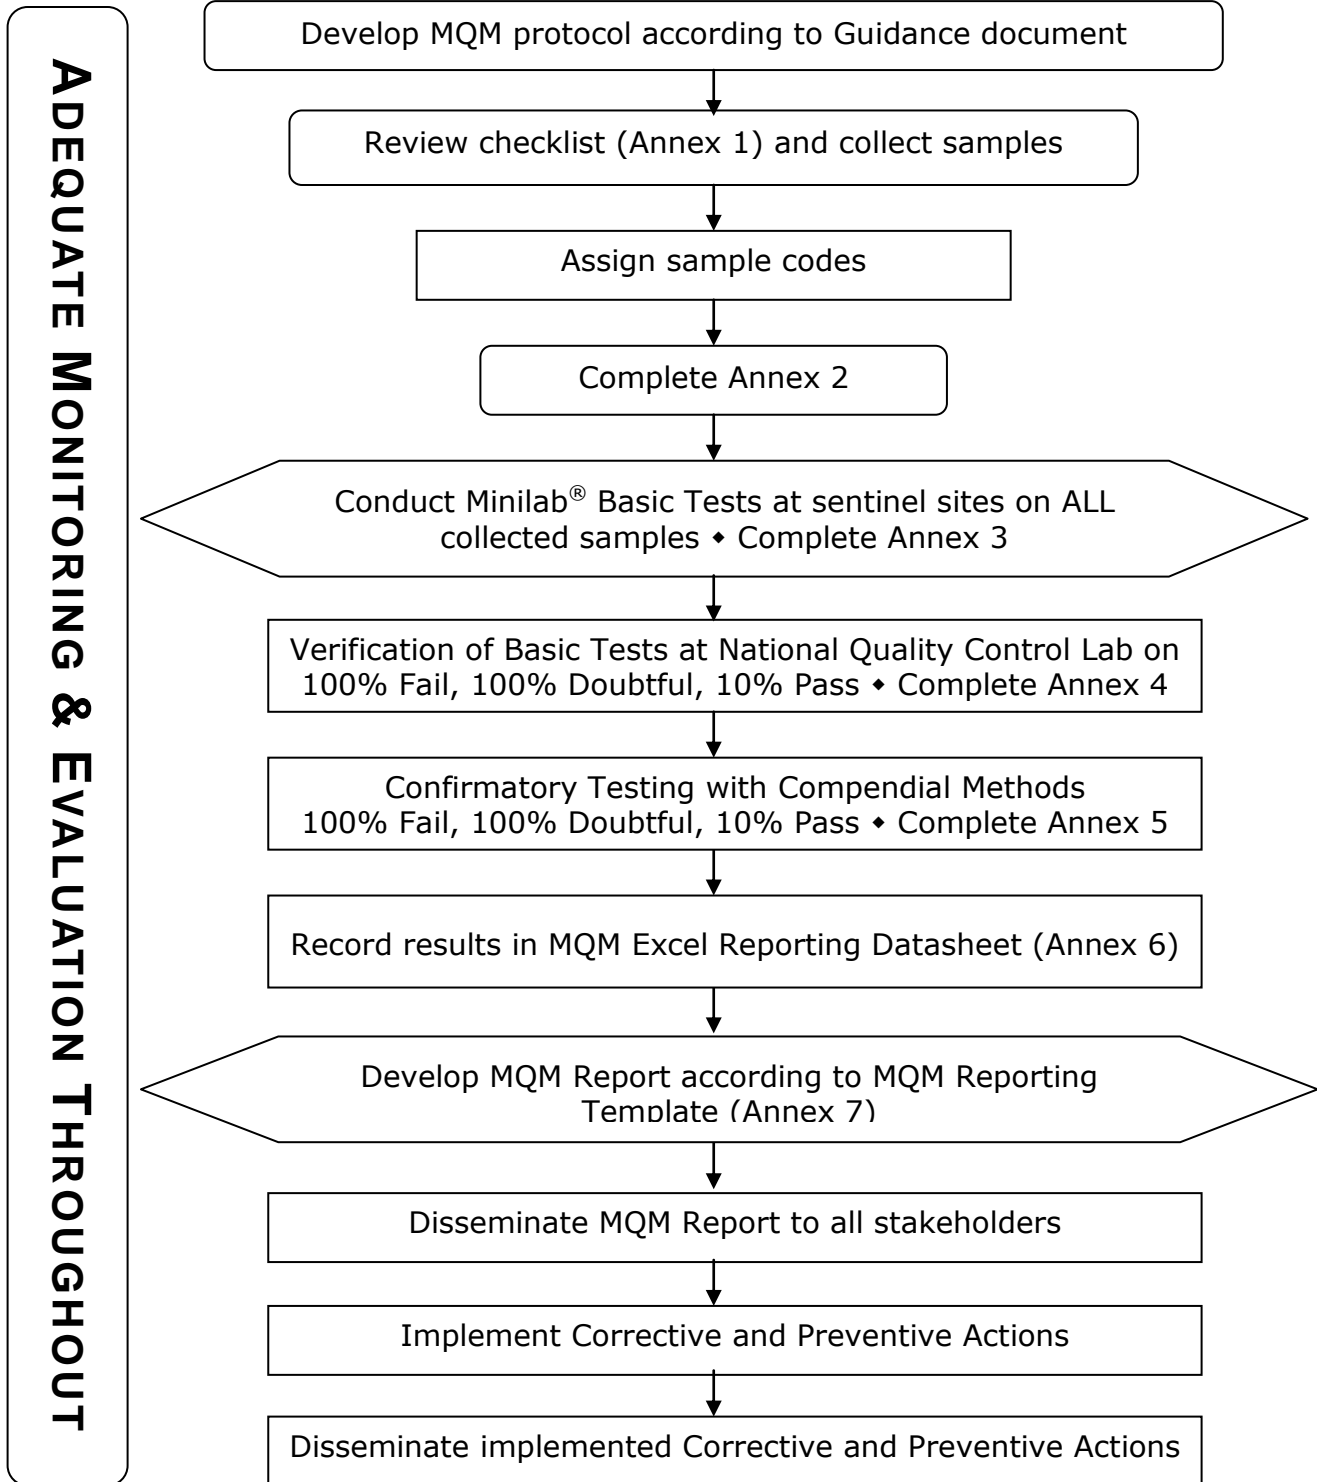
ADEQUATE MONITORING & EVALUATION THROUGHOUT

Develop MQM protocol according to Guidance document

Review checklist (Annex 1) and collect samples

Assign sample codes

Complete Annex 2

Conduct Minilab® Basic Tests at sentinel sites on ALL collected samples ◆ Complete Annex 3

Verification of Basic Tests at National Quality Control Lab on 100% Fail, 100% Doubtful, 10% Pass ◆ Complete Annex 4

Confirmatory Testing with Compendial Methods 100% Fail, 100% Doubtful, 10% Pass ◆ Complete Annex 5

Record results in MQM Excel Reporting Datasheet (Annex 6)

Develop MQM Report according to MQM Reporting Template (Annex 7)

Disseminate MQM Report to all stakeholders

Implement Corrective and Preventive Actions

Disseminate implemented Corrective and Preventive Actions